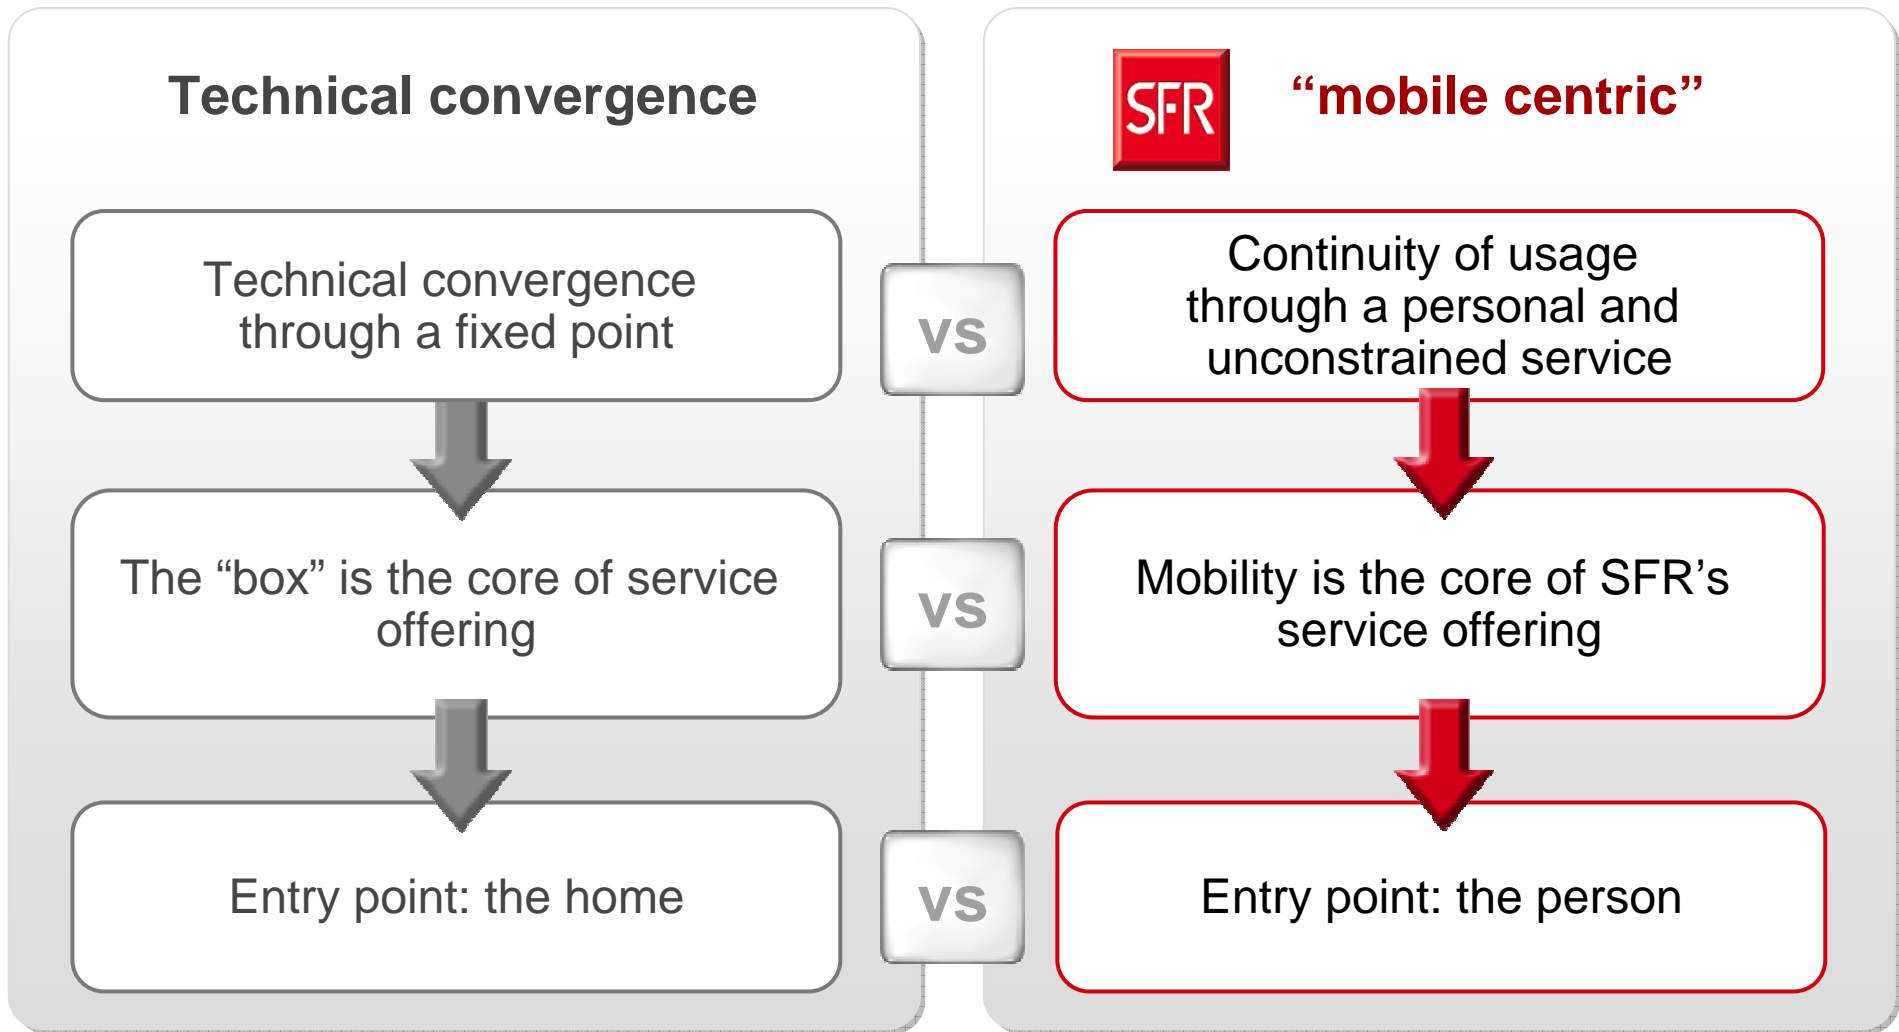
Technical convergence

Technical convergence through a fixed point

The “box” is the core of service offering

Entry point: the home

VS

VS

VS

SFR

“mobile centric”

Continuity of usage through a personal and unconstrained service

Mobility is the core of SFR’s service offering

Entry point: the person